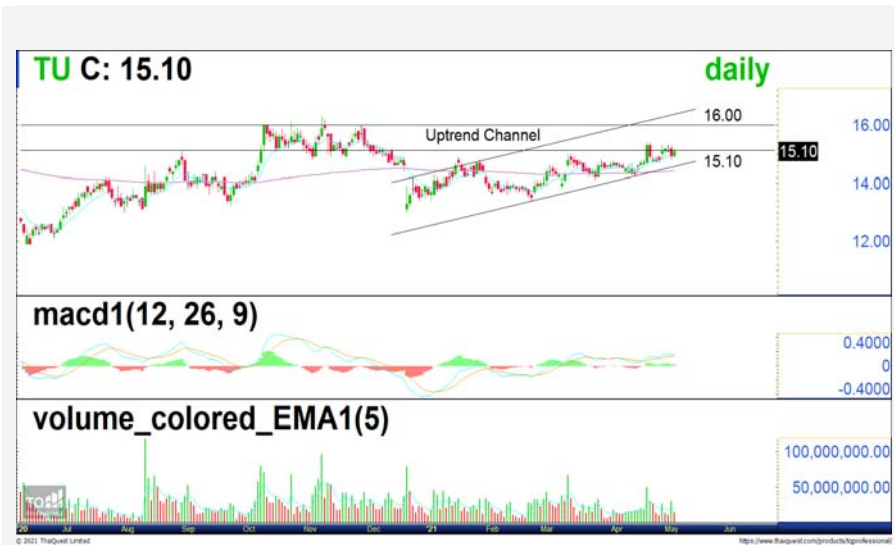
TU C: 15.10

daily

16.00

Uptrend Channel

15.10

15.10

16.00

14.00

12.00

macd1(12, 26, 9)

0.4000

0

-0.4000

volume_colored_EMA1(5)

100,000,000.00

50,000,000.00

20 Jul Aug Sep Oct Nov Dec '21 Feb Mar Apr May Jun

© 2021 ThaiQuest Limited

https://www.thaiquest.com/products/tqprofessional